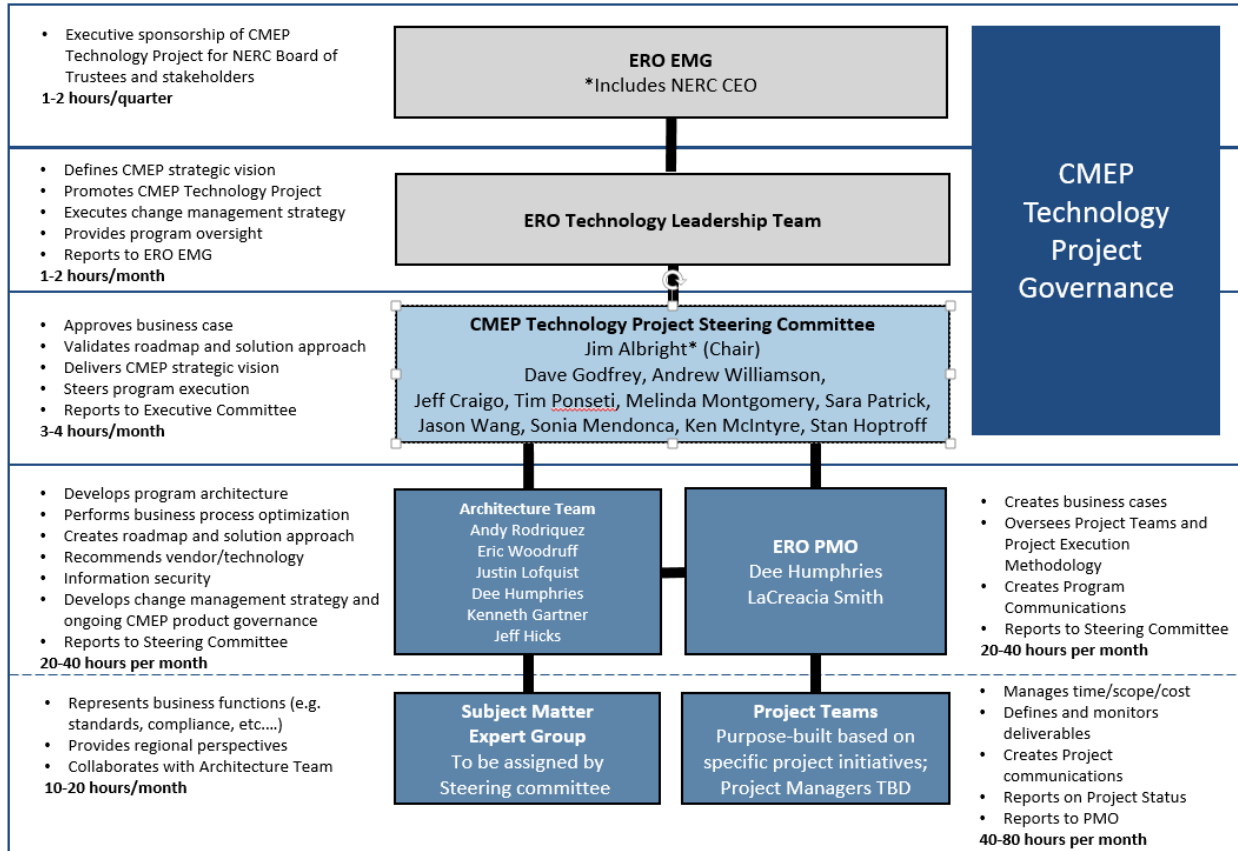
- Executive sponsorship of CMEP Technology Project for NERC Board of Trustees and stakeholders

**1-2 hours/quarter**

**ERO EMG**
*Includes NERC CEO

CMEP Technology Project Governance

- Defines CMEP strategic vision
- Promotes CMEP Technology Project
- Executes change management strategy
- Provides program oversight
- Reports to ERO EMG

**1-2 hours/month**

**ERO Technology Leadership Team**

- Approves business case
- Validates roadmap and solution approach
- Delivers CMEP strategic vision
- Steers program execution
- Reports to Executive Committee

**3-4 hours/month**

**CMEP Technology Project Steering Committee**
Jim Albright* (Chair)
Dave Godfrey, Andrew Williamson,
Jeff Craigo, Tim Ponseti, Melinda Montgomery, Sara Patrick,
Jason Wang, Sonia Mendonca, Ken McIntyre, Stan Hoptroff

- Develops program architecture
- Performs business process optimization
- Creates roadmap and solution approach
- Recommends vendor/technology
- Information security
- Develops change management strategy and ongoing CMEP product governance
- Reports to Steering Committee

**20-40 hours per month**

**Architecture Team**
Andy Rodriquez
Eric Woodruff
Justin Lofquist
Dee Humphries
Kenneth Gartner
Jeff Hicks

**ERO PMO**
Dee Humphries
LaCreacia Smith

- Creates business cases
- Oversees Project Teams and Project Execution Methodology
- Creates Program Communications
- Reports to Steering Committee

**20-40 hours per month**

- Represents business functions (e.g. standards, compliance, etc.…)
- Provides regional perspectives
- Collaborates with Architecture Team

**10-20 hours/month**

**Subject Matter Expert Group**
To be assigned by Steering committee

**Project Teams**
Purpose-built based on specific project initiatives; Project Managers TBD

- Manages time/scope/cost
- Defines and monitors deliverables
- Creates Project communications
- Reports on Project Status
- Reports to PMO

**40-80 hours per month**